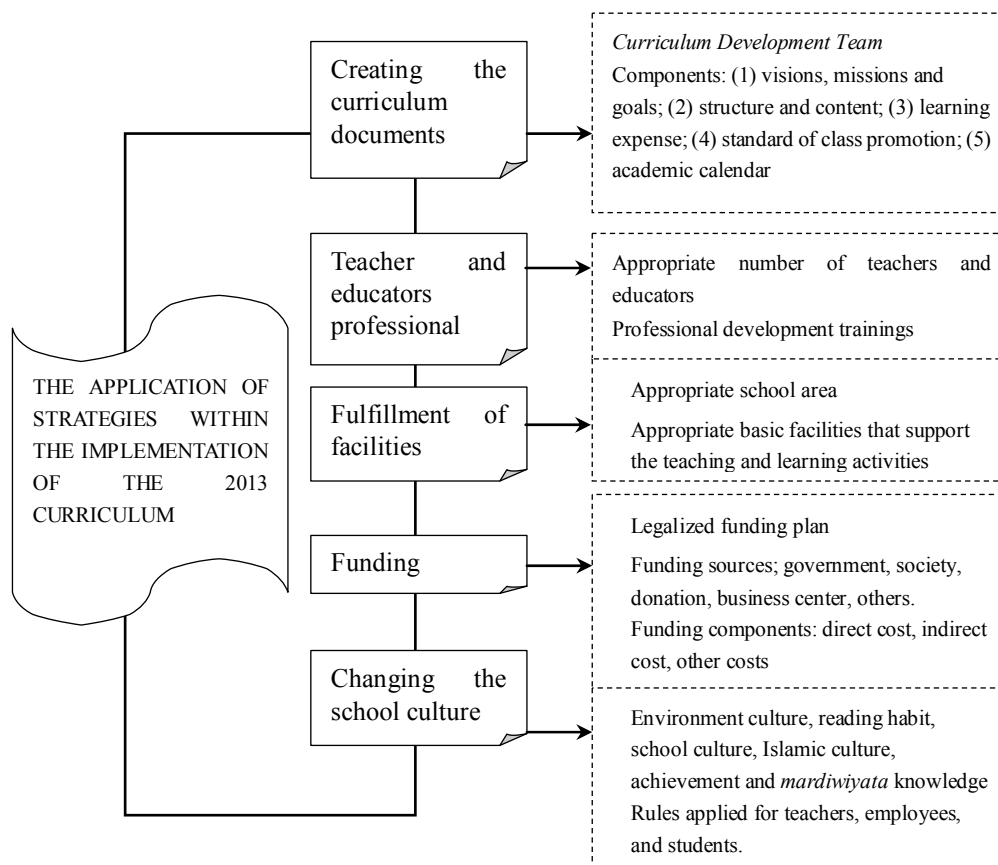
THE APPLICATION OF STRATEGIES WITHIN THE IMPLEMENTATION OF THE 2013 CURRICULUM

Creating the curriculum documents

Curriculum Development Team
Components: (1) visions, missions and goals; (2) structure and content; (3) learning expense; (4) standard of class promotion; (5) academic calendar

Teacher and educators professional

Appropriate number of teachers and educators
Professional development trainings

Fulfillment of facilities

Appropriate school area
Appropriate basic facilities that support the teaching and learning activities

Funding

Legalized funding plan
Funding sources; government, society, donation, business center, others.
Funding components: direct cost, indirect cost, other costs

Changing the school culture

Environment culture, reading habit, school culture, Islamic culture, achievement and mardiwiyata knowledge
Rules applied for teachers, employees, and students.